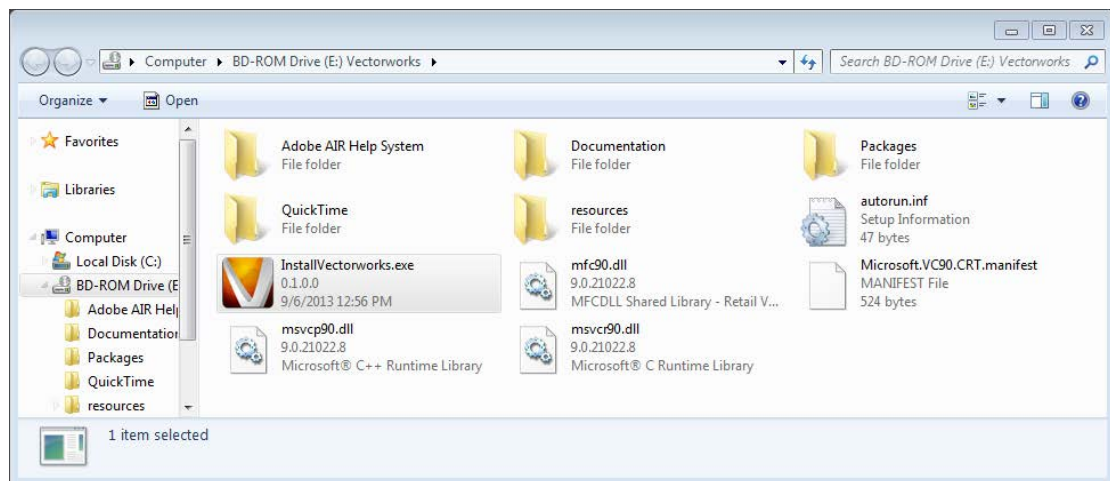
Computer ▸ BD-ROM Drive (E:) Vectorworks ▸

Search BD-ROM Drive (E:) Vectorworks

Organize ▾ Open

Favorites

Libraries

Computer

Local Disk (C:)

BD-ROM Drive (E

Adobe AIR Hel

Documentation

Packages

QuickTime

resources

Adobe AIR Help System
File folder

Documentation
File folder

Packages
File folder

QuickTime
File folder

resources
File folder

autorun.inf
Setup Information
47 bytes

InstallVectorworks.exe
0.1.0.0
9/6/2013 12:56 PM

mfc90.dll
9.0.21022.8
MFCDLL Shared Library - Retail V...

Microsoft.VC90.CRT.manifest
MANIFEST File
524 bytes

msvcp90.dll
9.0.21022.8
Microsoft® C++ Runtime Library

msvcr90.dll
9.0.21022.8
Microsoft® C Runtime Library

1 item selected